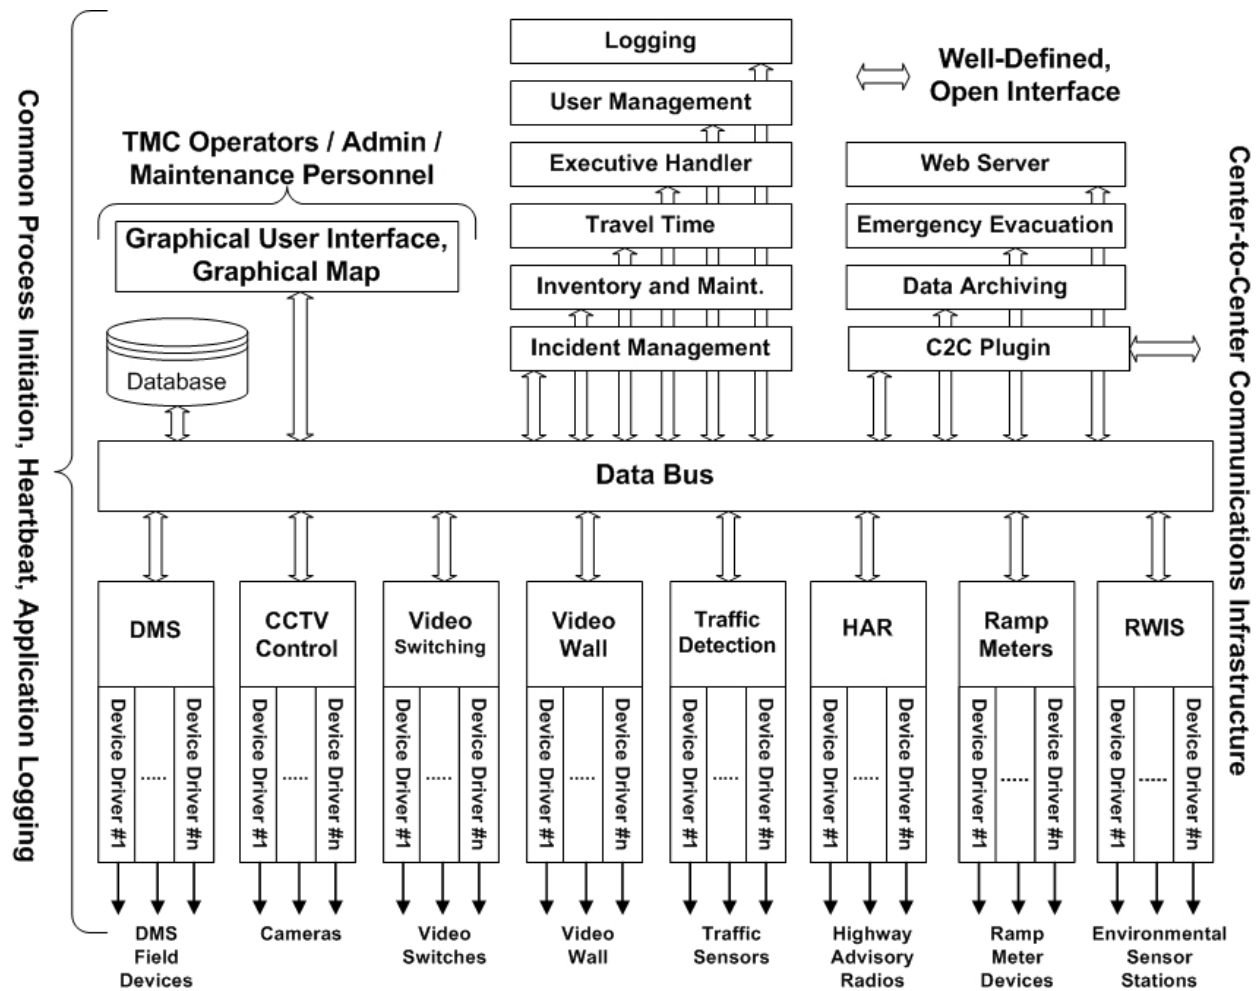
Common Process Initiation, Heartbeat, Application Logging

TMC Operators / Admin / Maintenance Personnel

Graphical User Interface, Graphical Map

Database

Logging

User Management

Executive Handler

Travel Time

Inventory and Maint.

Incident Management

Well-Defined, Open Interface

Web Server

Emergency Evacuation

Data Archiving

C2C Plugin

Center-to-Center Communications Infrastructure

Data Bus

DMS

Device Driver #1 ..... Device Driver #n

CCTV Control

Device Driver #1 ..... Device Driver #n

Video Switching

Device Driver #1 ..... Device Driver #n

Video Wall

Device Driver #1 ..... Device Driver #n

Traffic Detection

Device Driver #1 ..... Device Driver #n

HAR

Device Driver #1 ..... Device Driver #n

Ramp Meters

Device Driver #1 ..... Device Driver #n

RWIS

Device Driver #1 ..... Device Driver #n

DMS Field Devices

Cameras

Video Switches

Video Wall

Traffic Sensors

Highway Advisory Radios

Ramp Meter Devices

Environmental Sensor Stations